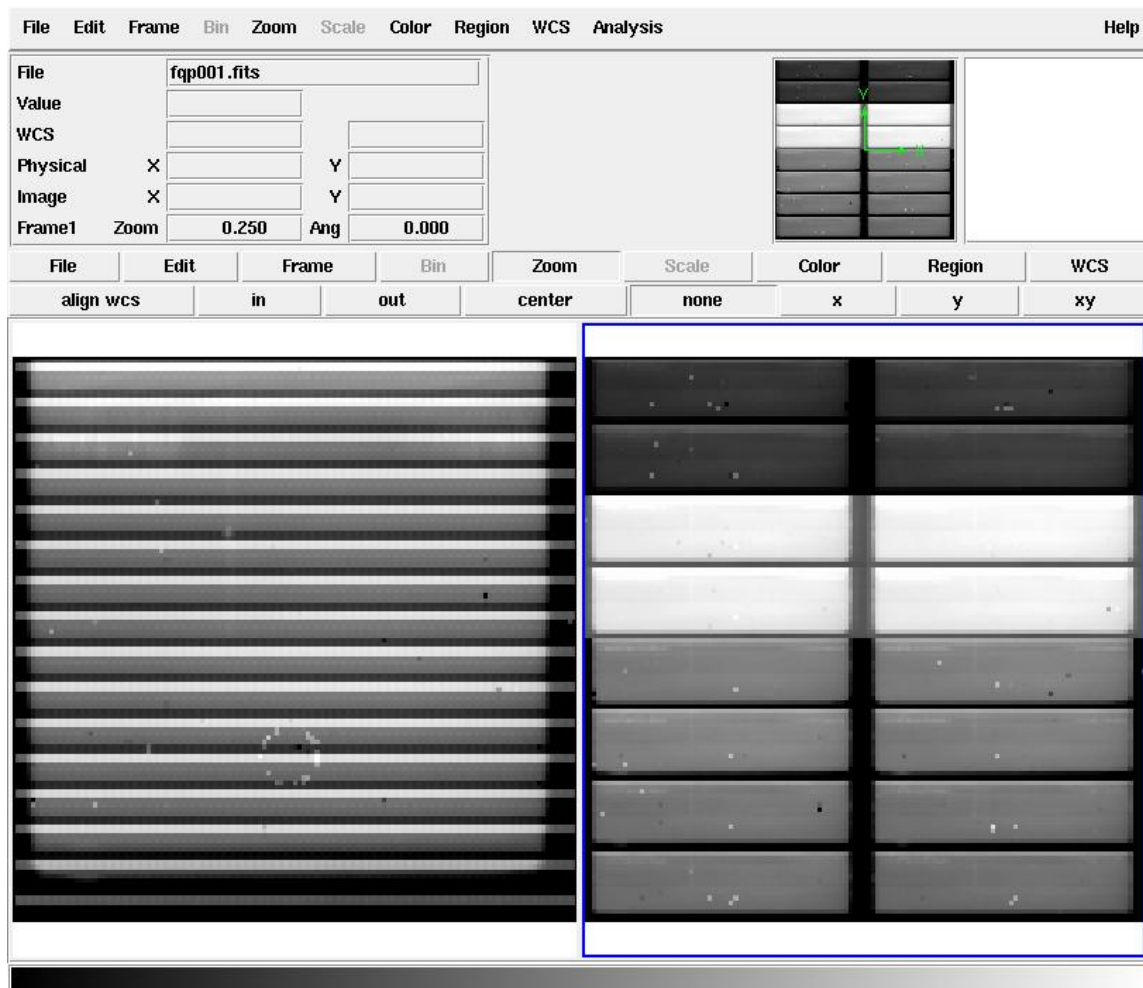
File Edit Frame Bin Zoom Scale Color Region WCS Analysis Help

File fqp001.fits
Value
WCS
Physical X Y
Image X Y
Frame1 Zoom 0.250 Ang 0.000

Y
X

File Edit Frame Bin Zoom Scale Color Region WCS

align wcs in out center none x y xy